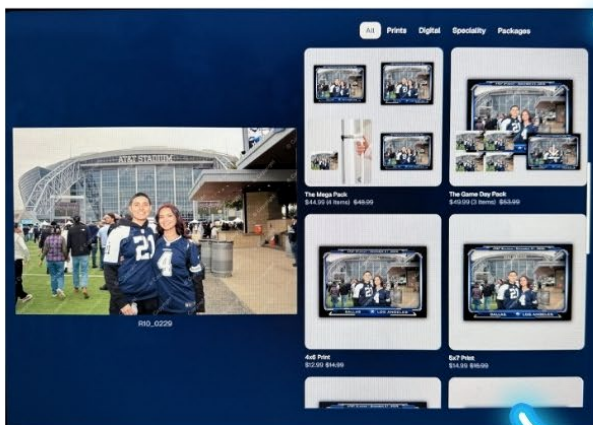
All Prints Digital Speciality Packages

AT&T STADIUM

21

4

R10_0229

The Mega Pack
$44.99 (4 items) $49.99

The Game Day Pack
$49.99 (3 items) $63.99

4x6 Print
$12.99 $14.99

5x7 Print
$14.35 $16.99